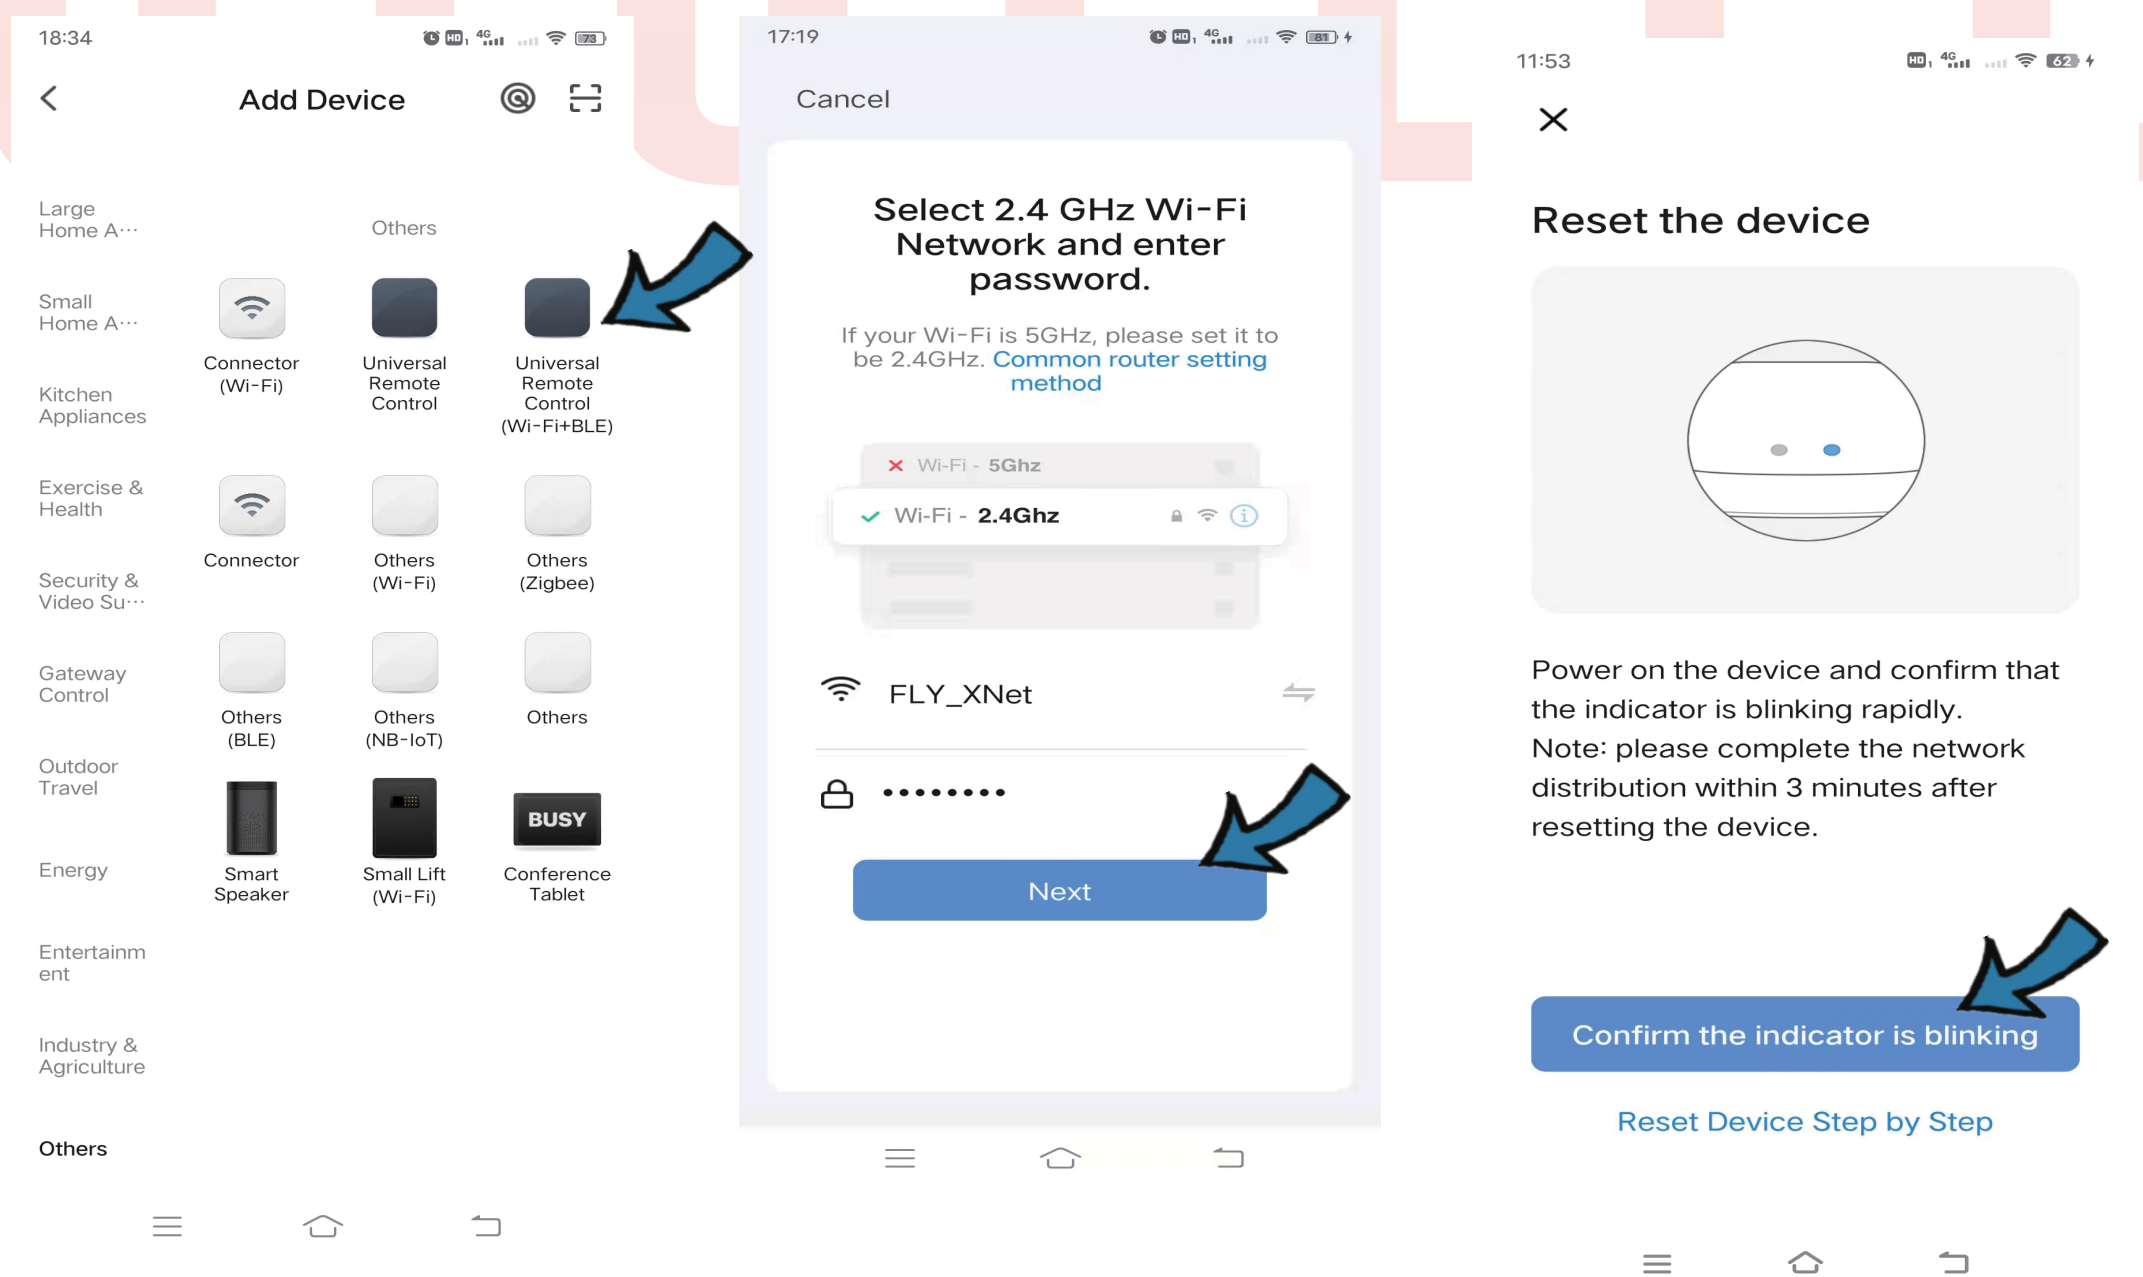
18:34

Add Device

Large Home A···

Small Home A···

Kitchen Appliances

Exercise & Health

Security & Video Su···

Gateway Control

Outdoor Travel

Energy

Entertainment

Industry & Agriculture

Others

Others

Connector (Wi-Fi)

Universal Remote Control

Universal Remote Control (Wi-Fi+BLE)

Connector

Others (Wi-Fi)

Others (Zigbee)

Others (BLE)

Others (NB-IoT)

Others

Smart Speaker

Small Lift (Wi-Fi)

BUSY

Conference Tablet

17:19

Cancel

Select 2.4 GHz Wi-Fi Network and enter password.

If your Wi-Fi is 5GHz, please set it to be 2.4GHz. Common router setting method

Wi-Fi - 5Ghz

Wi-Fi - 2.4Ghz

FLY_XNet

••••••••

Next

11:53

Reset the device

Power on the device and confirm that the indicator is blinking rapidly.
Note: please complete the network distribution within 3 minutes after resetting the device.

Confirm the indicator is blinking

Reset Device Step by Step